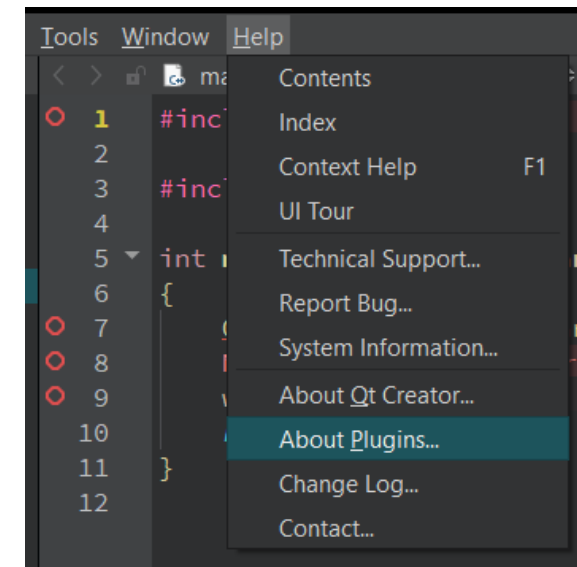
Tools Window Help

ma

1 #incl
2
3 #incl
4
5 int
6 {
7
8
9
10
11 }
12

Contents
Index
Context Help F1
UI Tour
Technical Support...
Report Bug...
System Information...
About Qt Creator...
About Plugins...
Change Log...
Contact...